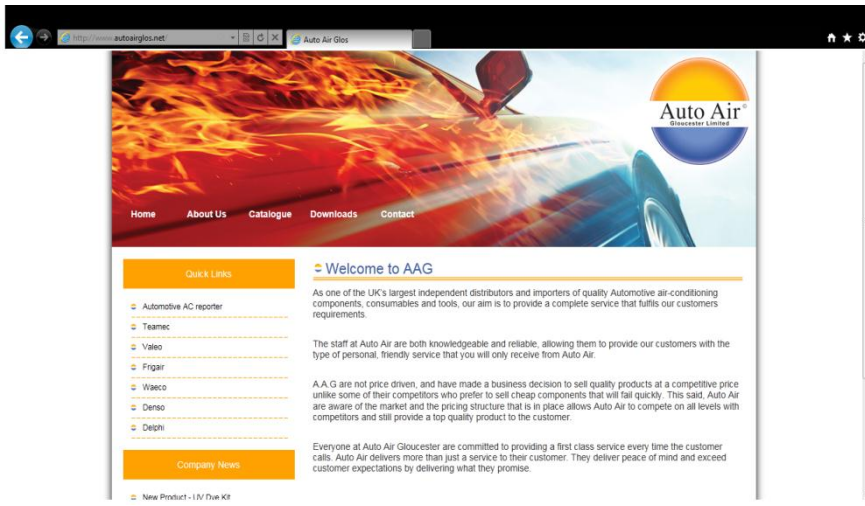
http://www.autoairglos.net/

Auto Air Glos

Auto Air®
Gloucester Limited

Home About Us Catalogue Downloads Contact

Quick Links

Automotive AC reporter
Teamec
Valeo
Frigair
Waeco
Denso
Delphi

Company News

New Product - UV Dye Kit

Welcome to AAG

As one of the UK's largest independent distributors and importers of quality Automotive air-conditioning components, consumables and tools, our aim is to provide a complete service that fulfils our customers requirements.

The staff at Auto Air are both knowledgeable and reliable, allowing them to provide our customers with the type of personal, friendly service that you will only receive from Auto Air.

A.A.G are not price driven, and have made a business decision to sell quality products at a competitive price unlike some of their competitors who prefer to sell cheap components that will fail quickly. This said, Auto Air are aware of the market and the pricing structure that is in place allows Auto Air to compete on all levels with competitors and still provide a top quality product to the customer.

Everyone at Auto Air Gloucester are committed to providing a first class service every time the customer calls. Auto Air delivers more than just a service to their customer. They deliver peace of mind and exceed customer expectations by delivering what they promise.